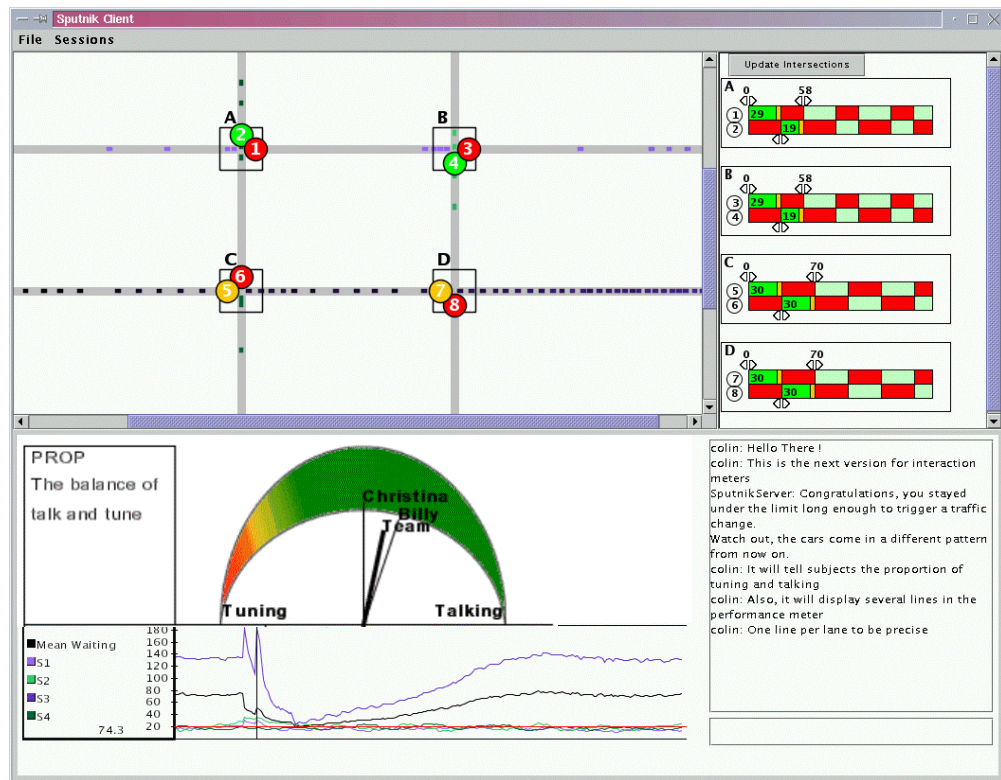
Sputnik Client

File Sessions

A
2
1

B
3
4

C
6
5

D
7
8

Update Intersections

A
0 58
1 29
2 19

B
0 58
3 29
4 19

C
0 70
5 30
6 30

D
0 70
7 30
8 30

PROP
The balance of talk and tune

Christina
Billy
Team
Tuning
Talking

Mean Waiting
S1
S2
S3
S4
74.3

180
160
140
120
100
80
60
40
20

colin: Hello There !
colin: This is the next version for interaction meters
SputnikServer: Congratulations, you stayed under the limit long enough to trigger a traffic change.
Watch out, the cars come in a different pattern from now on.
colin: It will tell subjects the proportion of tuning and talking
colin: Also, it will display several lines in the performance meter
colin: One line per lane to be precise